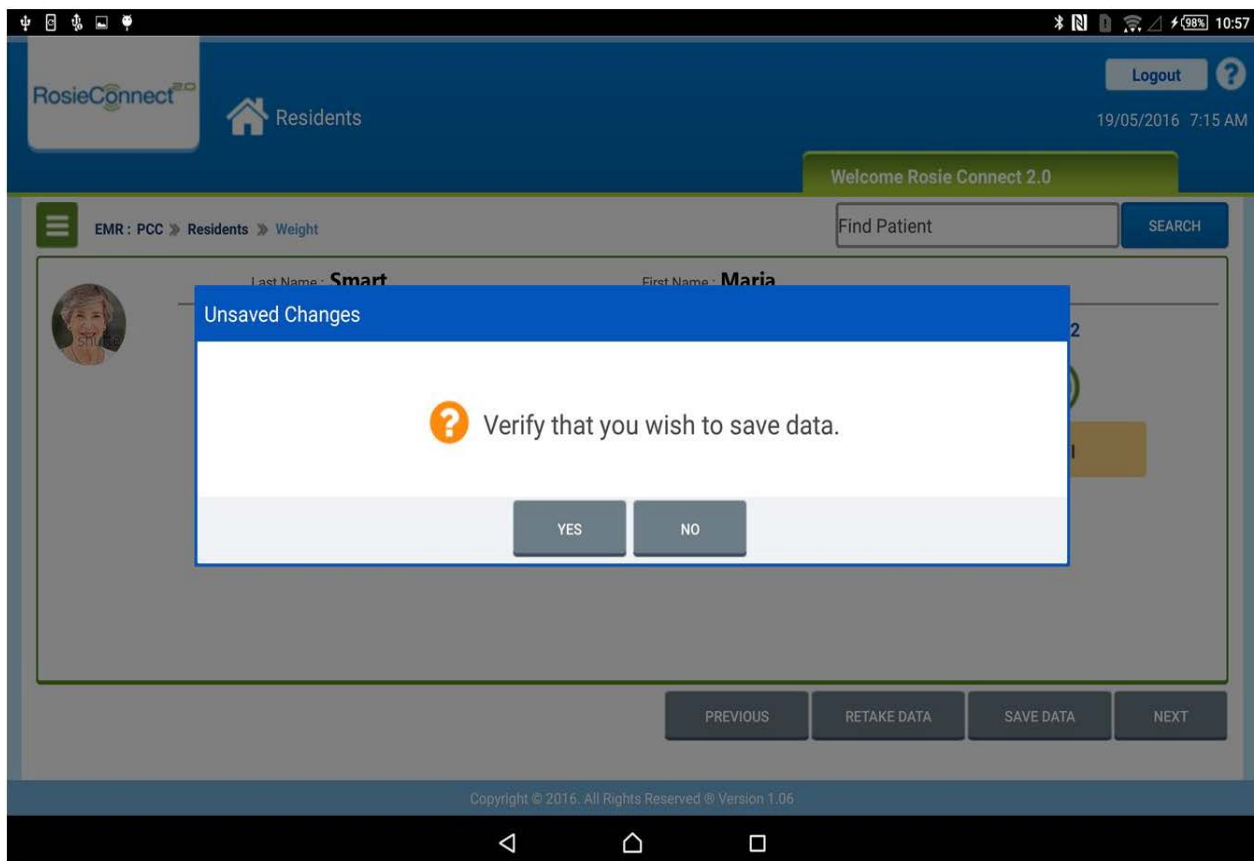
98% 10:57

RosieConnect 2.0

Residents

Logout

?

19/05/2016 7:15 AM

Welcome Rosie Connect 2.0

EMR : PCC » Residents » Weight

Find Patient

SEARCH

Last Name : Smart

First Name : Maria

Unsaved Changes

Verify that you wish to save data.

YES

NO

PREVIOUS

RETAKE DATA

SAVE DATA

NEXT

Copyright © 2016. All Rights Reserved ® Version 1.06